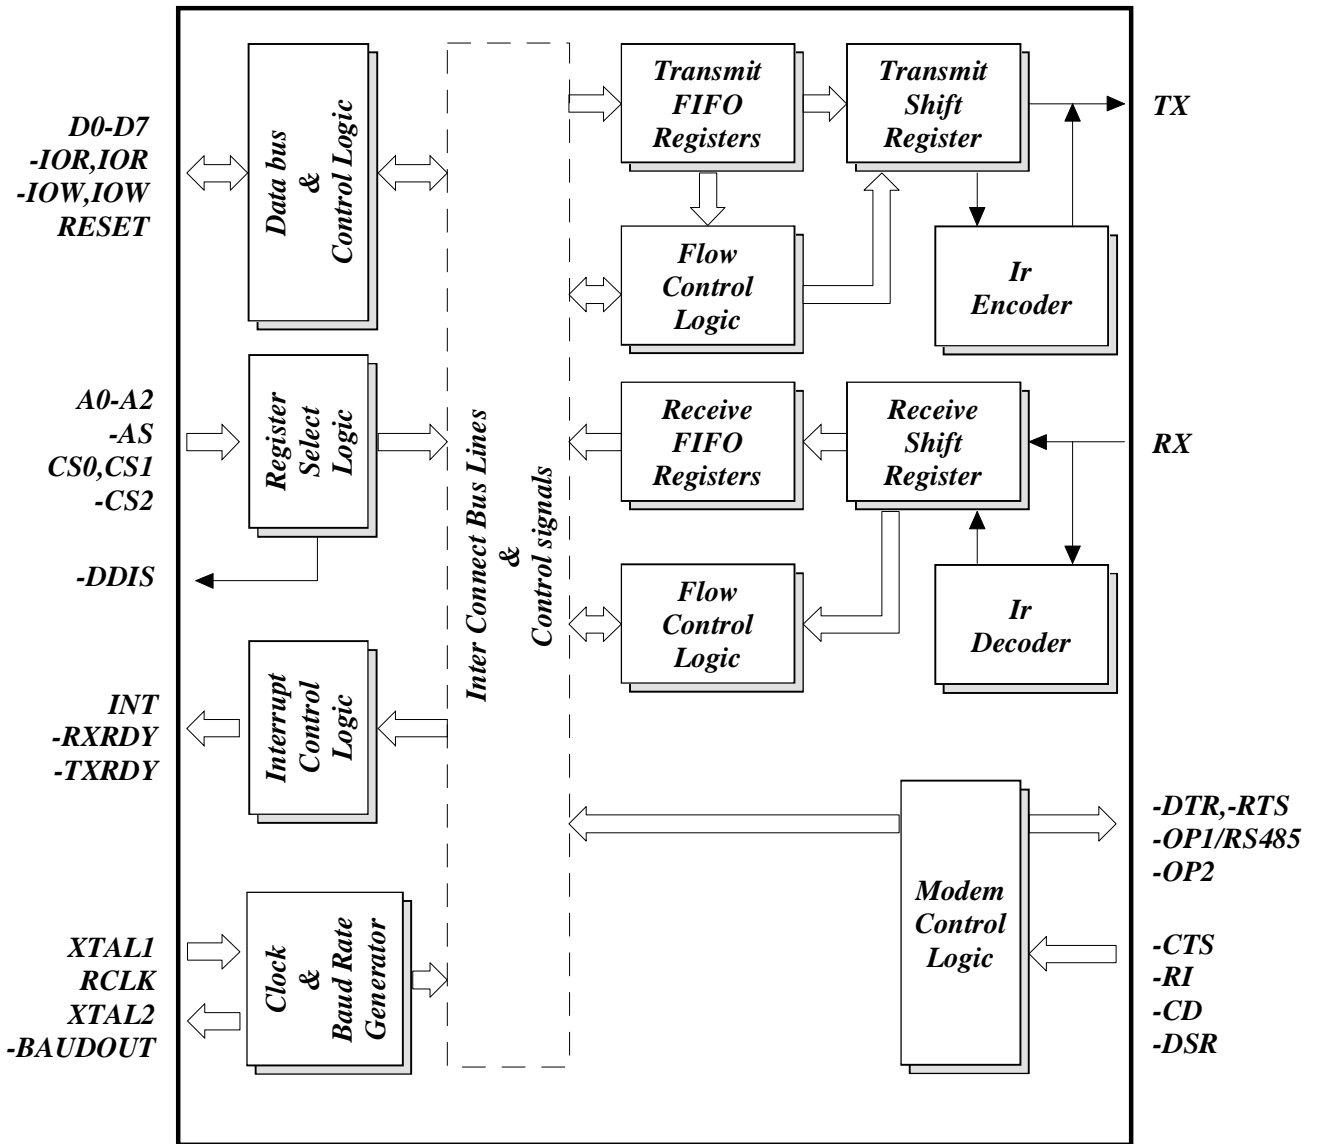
D0-D7
-IOR,IOR
-IOW,IOW
RESET

Data bus
&
Control Logic

A0-A2
-AS
CS0,CS1
-CS2

Register
Select
Logic

-DDIS

INT
-RXRDY
-TXRDY

Interrupt
Control
Logic

XTAL1
RCLK
XTAL2
-BAUDOUT

Clock
&
Baud Rate
Generator

Inter Connect Bus Lines
&
Control signals

Transmit
FIFO
Registers

Transmit
Shift
Register

TX

Flow
Control
Logic

Ir
Encoder

Receive
FIFO
Registers

Receive
Shift
Register

RX

Flow
Control
Logic

Ir
Decoder

Modem
Control
Logic

-DTR,-RTS
-OP1/RS485
-OP2

-CTS
-RI
-CD
-DSR